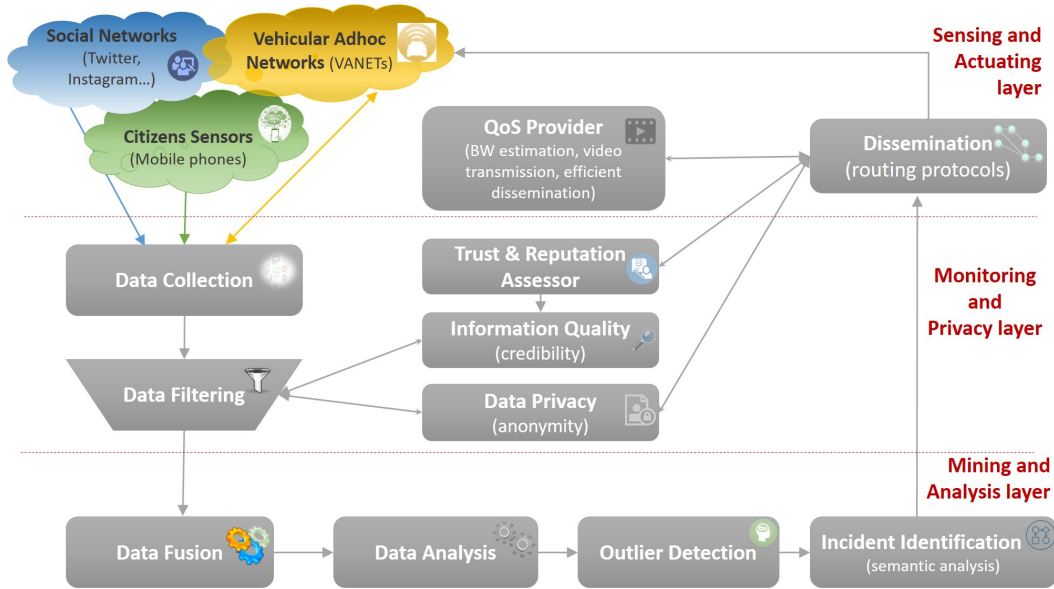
Social Networks (Twitter, Instagram...)

Vehicular Adhoc Networks (VANETs)

Citizens Sensors (Mobile phones)

Sensing and Actuating layer

QoS Provider (BW estimation, video transmission, efficient dissemination)

Dissemination (routing protocols)

Data Collection

Trust & Reputation Assessor

Monitoring and Privacy layer

Information Quality (credibility)

Data Filtering

Data Privacy (anonymity)

Mining and Analysis layer

Data Fusion

Data Analysis

Outlier Detection

Incident Identification (semantic analysis)